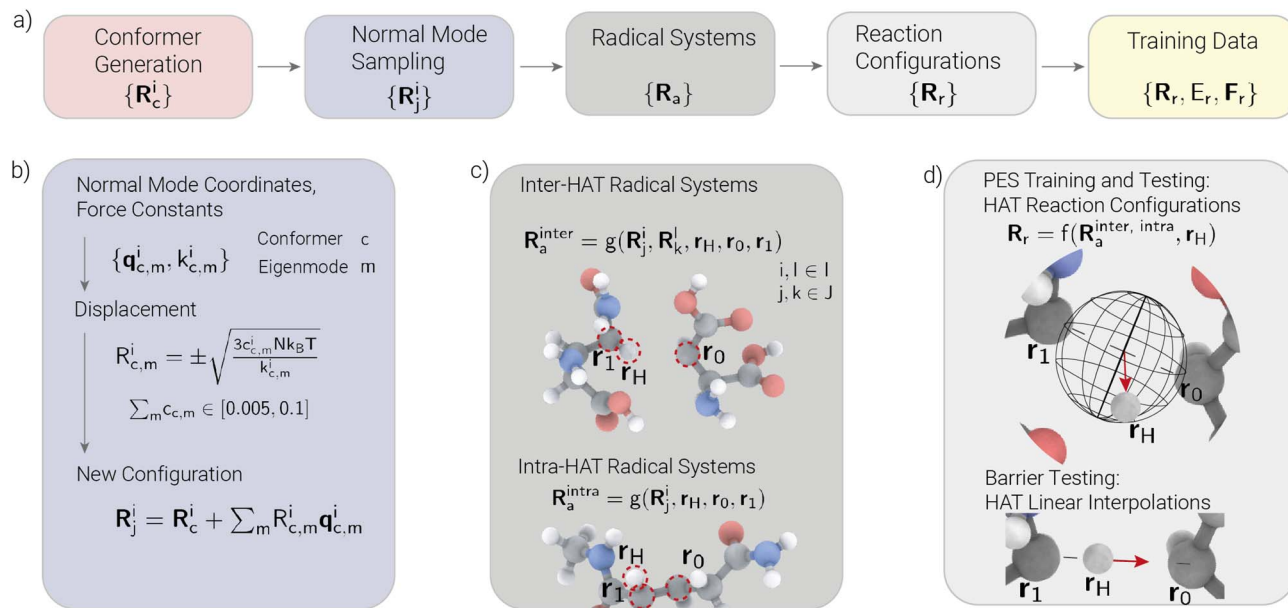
a)

Conformer Generation $\{\mathbf{R}_c^i\}$

Normal Mode Sampling $\{\mathbf{R}_j^i\}$

Radical Systems $\{\mathbf{R}_a\}$

Reaction Configurations $\{\mathbf{R}_r\}$

Training Data $\{\mathbf{R}_r, E_r, \mathbf{F}_r\}$

b)

Normal Mode Coordinates, Force Constants

$\{\mathbf{q}_{c,m}^i, k_{c,m}^i\}$ Conformer c Eigenmode m

Displacement

$R_{c,m}^i = \pm\sqrt{\frac{3c_{c,m}^i N k_B T}{k_{c,m}^i}}$

$\sum_m c_{c,m} \in [0.005, 0.1]$

New Configuration

$\mathbf{R}_j^i = \mathbf{R}_c^i + \sum_m R_{c,m}^i \mathbf{q}_{c,m}^i$

c)

Inter-HAT Radical Systems

$\mathbf{R}_a^{inter} = g(\mathbf{R}_j^i, \mathbf{R}_k^l, \mathbf{r}_H, \mathbf{r}_0, \mathbf{r}_1)$

$i, l \in I$
$j, k \in J$

$\mathbf{r}_1$ $\mathbf{r}_H$ $\mathbf{r}_0$

Intra-HAT Radical Systems

$\mathbf{R}_a^{intra} = g(\mathbf{R}_j^i, \mathbf{r}_H, \mathbf{r}_0, \mathbf{r}_1)$

$\mathbf{r}_H$ $\mathbf{r}_0$ $\mathbf{r}_1$

d)

PES Training and Testing: HAT Reaction Configurations

$\mathbf{R}_r = f(\mathbf{R}_a^{inter,\ intra}, \mathbf{r}_H)$

$\mathbf{r}_1$ $\mathbf{r}_0$ $\mathbf{r}_H$

Barrier Testing: HAT Linear Interpolations

$\mathbf{r}_1$ $\mathbf{r}_H$ $\mathbf{r}_0$